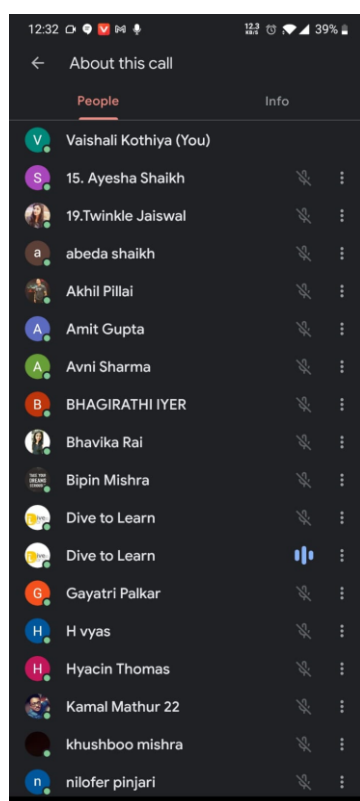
12:32 12.3 KB/s 39%

About this call

People

Info

V Vaishali Kothiya (You)

S 15. Ayesha Shaikh

19.Twinkle Jaiswal

a abeda shaikh

Akhil Pillai

A Amit Gupta

A Avni Sharma

B BHAGIRATHI IYER

Bhavika Rai

Bipin Mishra

Dive to Learn

Dive to Learn

G Gayatri Palkar

H H vyas

H Hyacin Thomas

Kamal Mathur 22

khushboo mishra

n nilofer pinjari